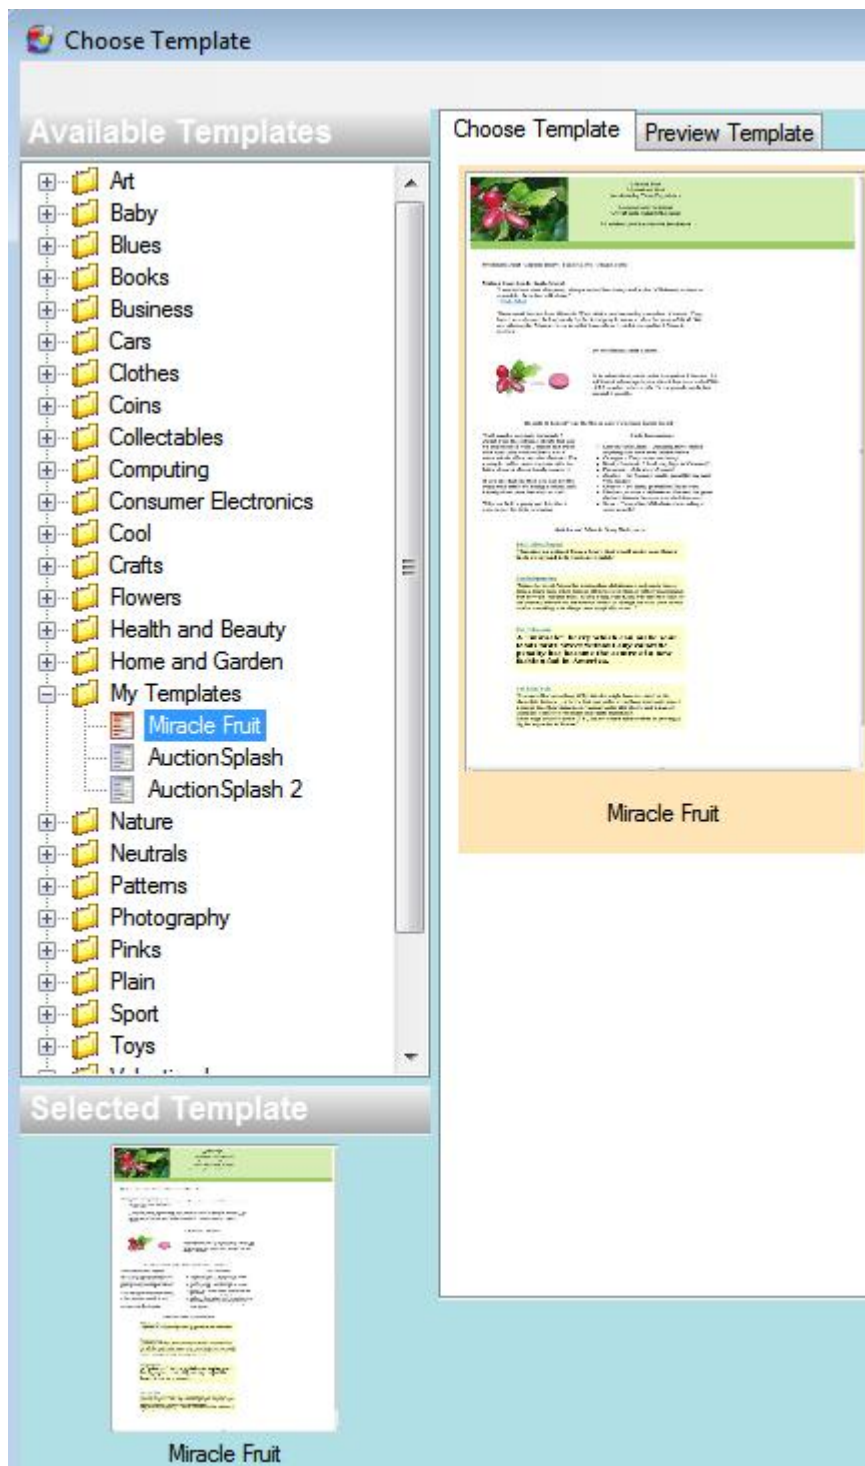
Choose Template

Available Templates

Art
Baby
Blues
Books
Business
Cars
Clothes
Coins
Collectables
Computing
Consumer Electronics
Cool
Crafts
Flowers
Health and Beauty
Home and Garden
My Templates
Miracle Fruit
AuctionSplash
AuctionSplash 2
Nature
Neutrals
Patterns
Photography
Pinks
Plain
Sport
Toys
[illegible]

Choose Template | Preview Template

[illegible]

Miracle Fruit

Selected Template

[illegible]

Miracle Fruit